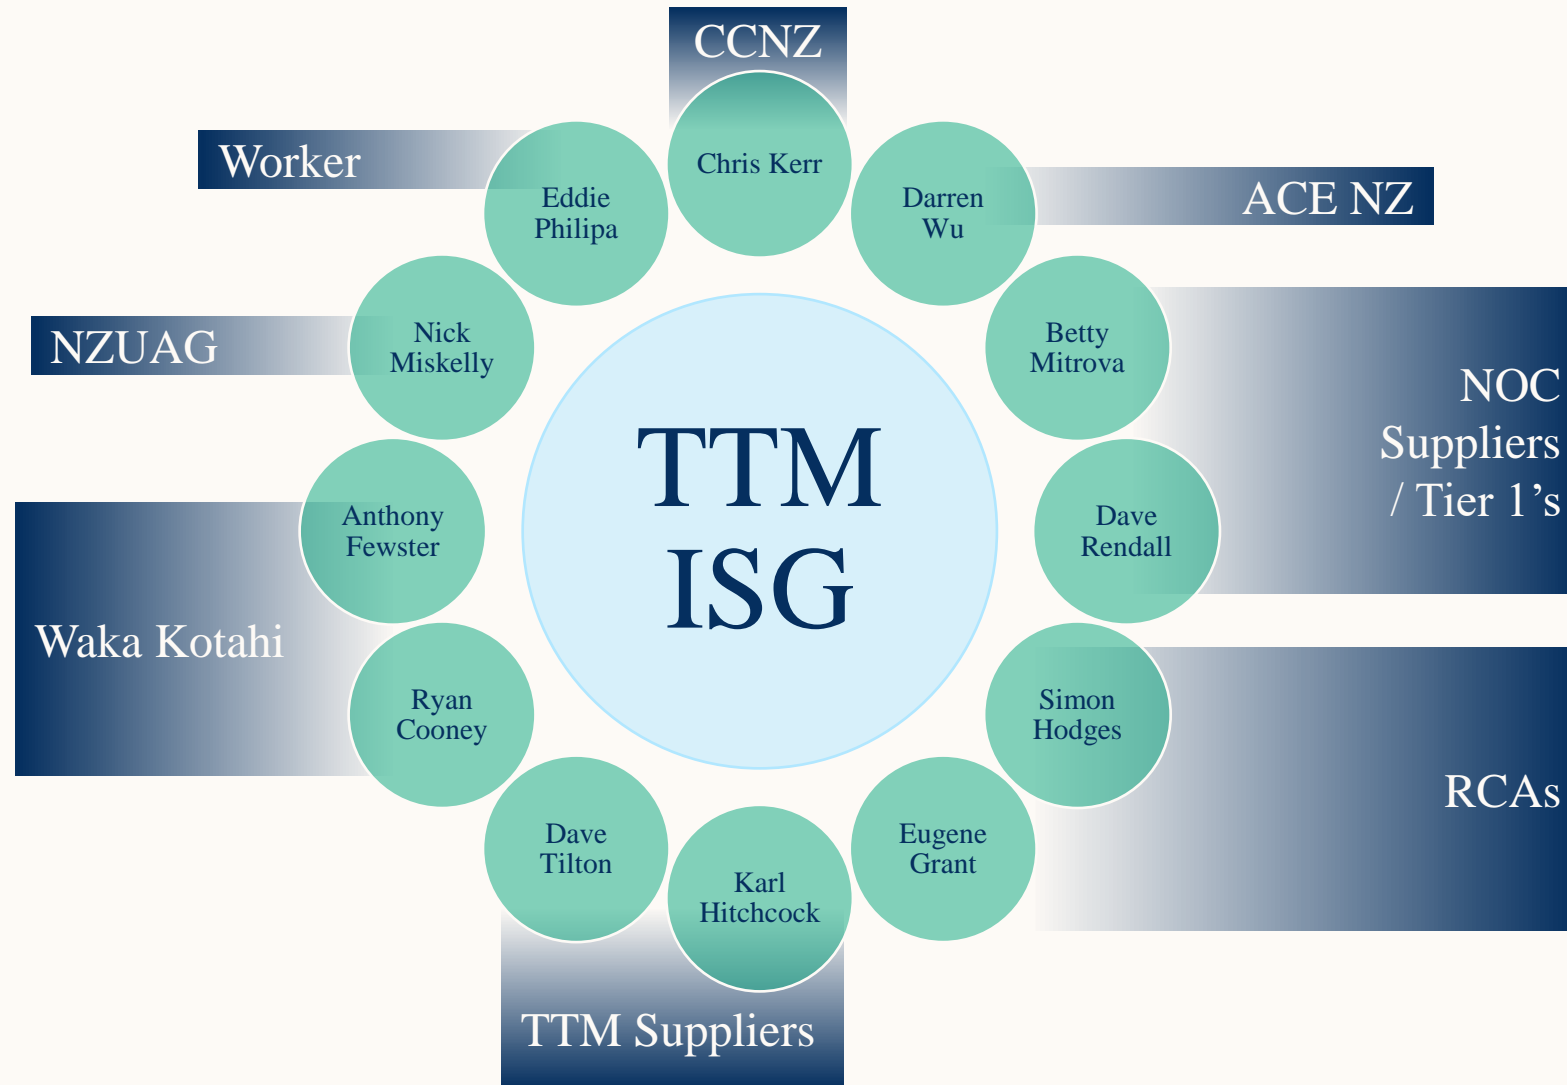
CCNZ

Chris Kerr

Worker

Eddie Philipa

Darren Wu

ACE NZ

NZUAG

Nick Miskelly

Betty Mitrova

NOC Suppliers / Tier 1's

TTM ISG

Anthony Fewster

Dave Rendall

Waka Kotahi

Ryan Cooney

Simon Hodges

RCAs

Dave Tilton

Karl Hitchcock

Eugene Grant

TTM Suppliers